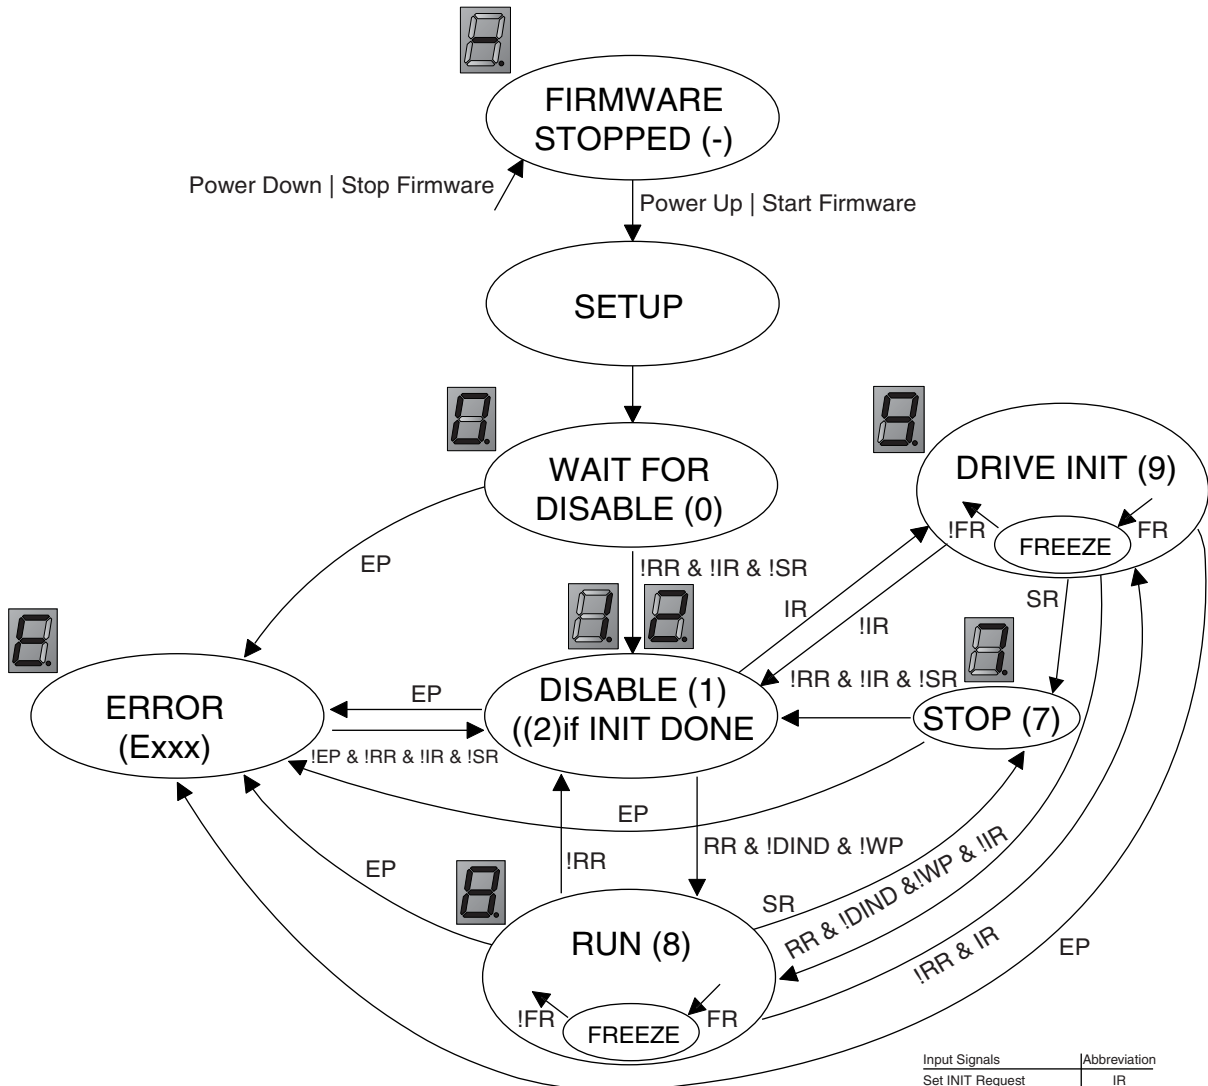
FIRMWARE STOPPED (-)

Power Down | Stop Firmware

Power Up | Start Firmware

SETUP

WAIT FOR DISABLE (0)

DRIVE INIT (9)

!FR

FREEZE

FR

EP

!RR & !IR & !SR

IR

!IR

SR

ERROR (Exxx)

EP

DISABLE (1) ((2)if INIT DONE

!RR & !IR & !SR

STOP (7)

!EP & !RR & !IR & !SR

EP

EP

!RR

RR & !DIND & !WP

SR

RR & !DIND &!WP & !IR

RUN (8)

!RR & IR

EP

!FR

FREEZE

FR

| Input Signals | Abbreviation |
|---|---|
| Set INIT Request | IR |